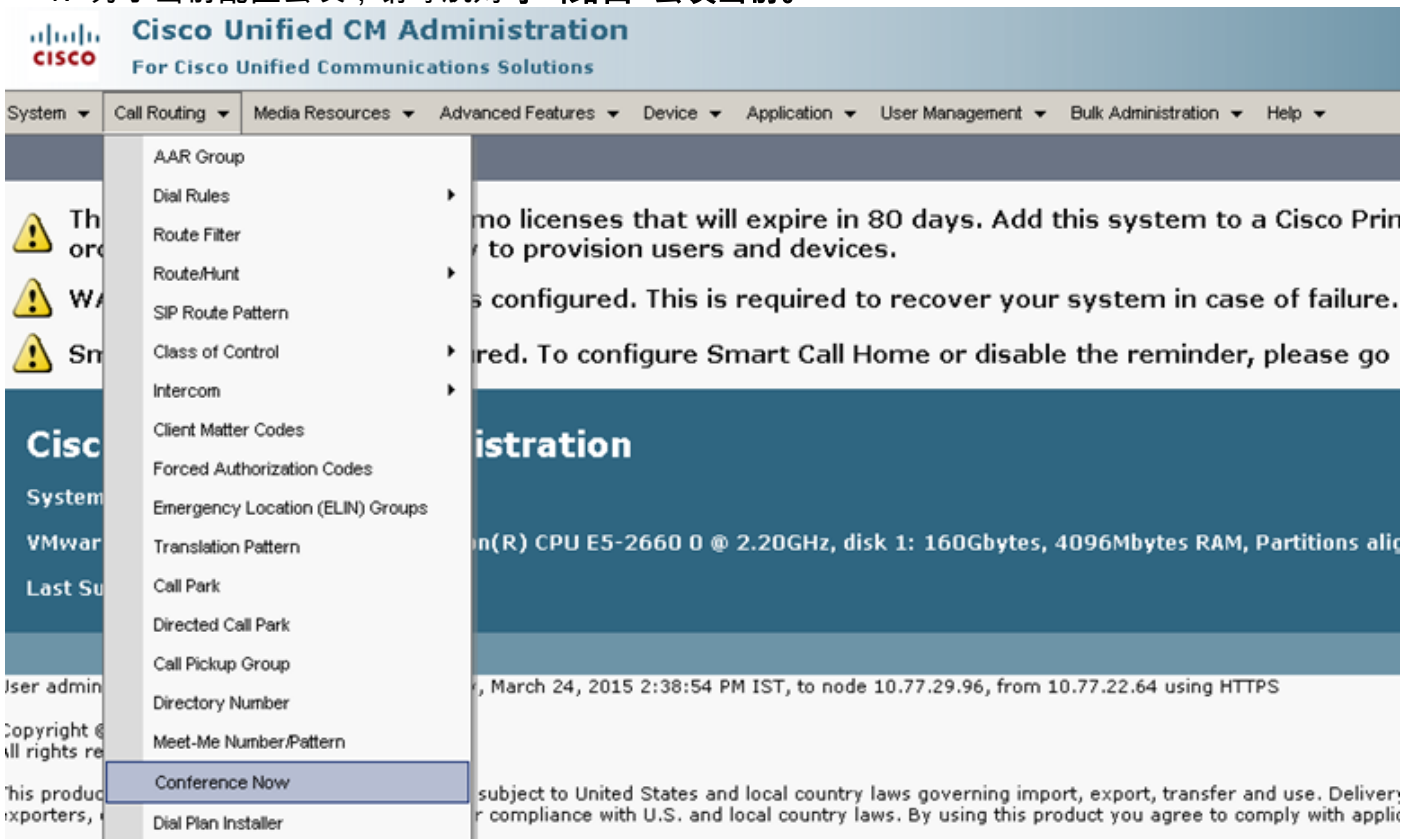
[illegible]

cisco Cisco Unified CM Administration
For Cisco Unified Communications Solutions

System ▾ Call Routing ▾ Media Resources ▾ Advanced Features ▾ Device ▾ Application ▾ User Management ▾ Bulk Administration ▾ Help ▾

AAR Group
Dial Rules
Route Filter
Route/Hunt
SIP Route Pattern
Class of Control
Intercom
Client Matter Codes
Forced Authorization Codes
Emergency Location (ELIN) Groups
Translation Pattern
Call Park
Directed Call Park
Call Pickup Group
Directory Number
Meet-Me Number/Pattern
Conference Now
Dial Plan Installer

Th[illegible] mo licenses that will expire in 80 days. Add this system to a Cisco Pri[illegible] or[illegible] to provision users and devices.

WA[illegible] s configured. This is required to recover your system in case of failure.

Sm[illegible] red. To configure Smart Call Home or disable the reminder, please go

Cisc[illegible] istration

System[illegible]

VMwar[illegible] n(R) CPU E5-2660 0 @ 2.20GHz, disk 1: 160Gbytes, 4096Mbytes RAM, Partitions ali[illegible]

Last Su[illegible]

User admin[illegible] , March 24, 2015 2:38:54 PM IST, to node 10.77.29.96, from 10.77.22.64 using HTTPS

Copyright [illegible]
All rights re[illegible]

This produc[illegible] subject to United States and local country laws governing import, export, transfer and use. Deliver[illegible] exporters, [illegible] r compliance with U.S. and local country laws. By using this product you agree to comply with appli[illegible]